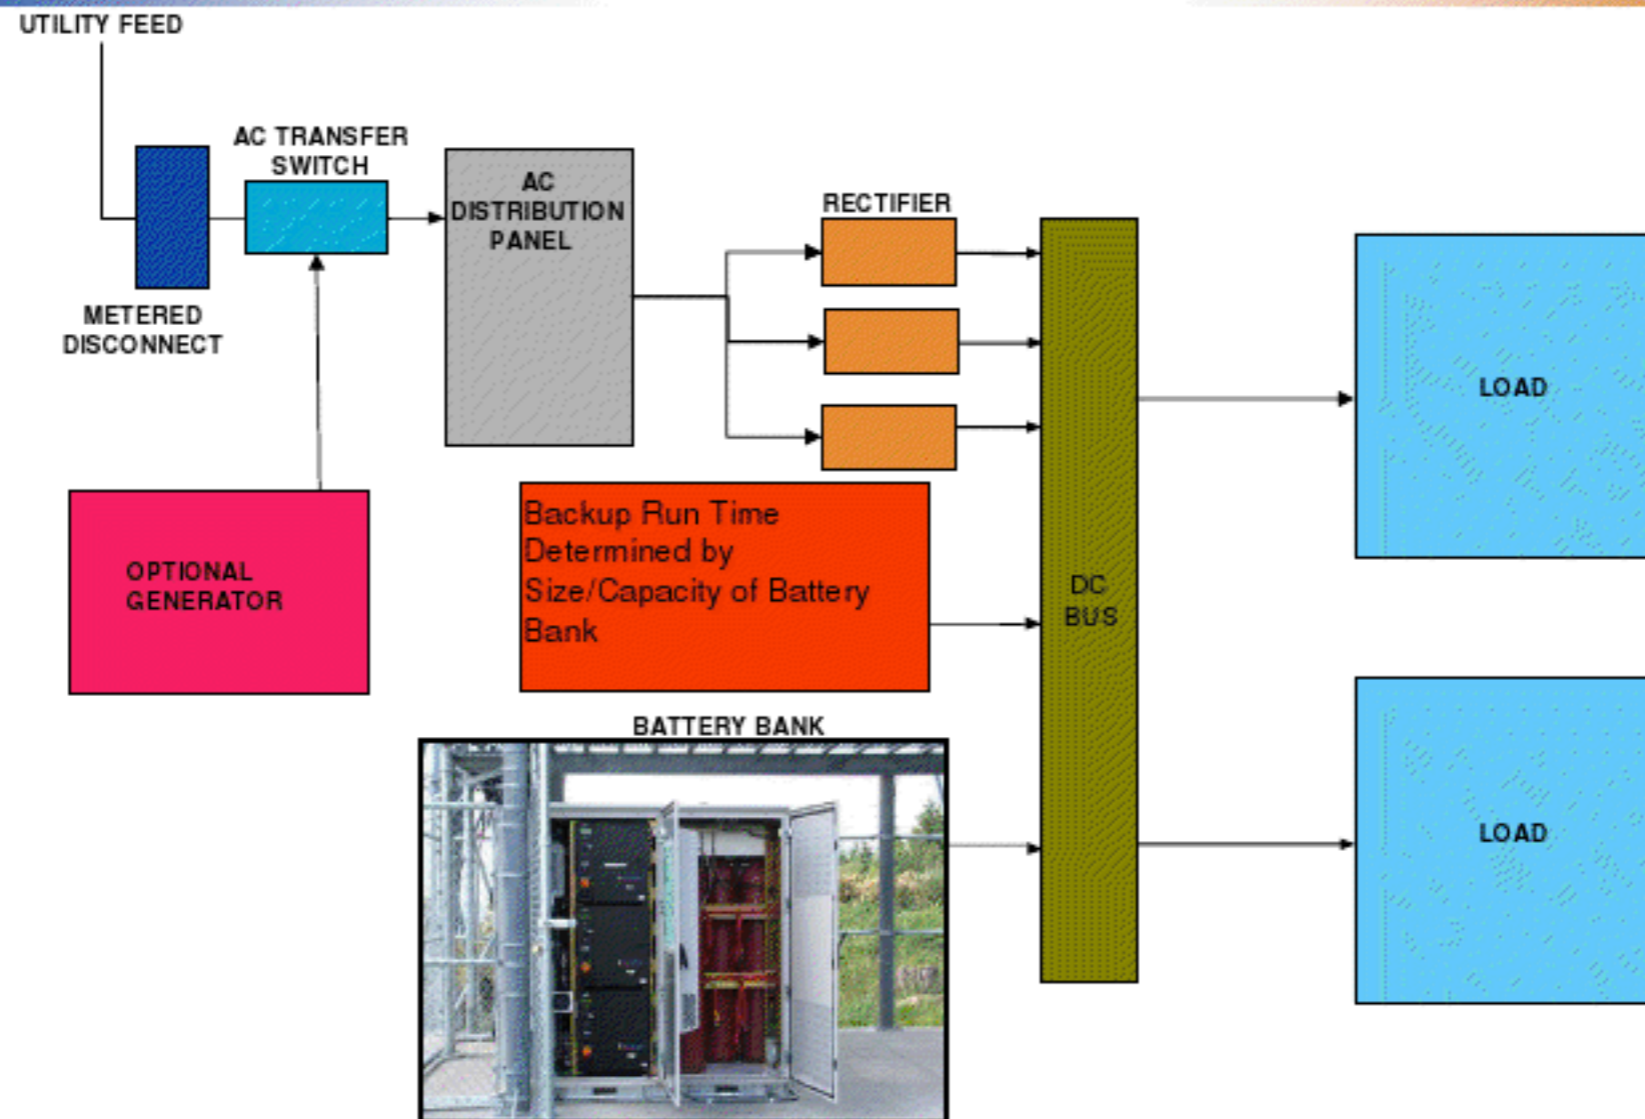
UTILITY FEED

AC TRANSFER SWITCH

AC DISTRIBUTION PANEL

RECTIFIER

METERED DISCONNECT

LOAD

OPTIONAL GENERATOR

Backup Run Time Determined by Size/Capacity of Battery Bank

DC BUS

BATTERY BANK

LOAD